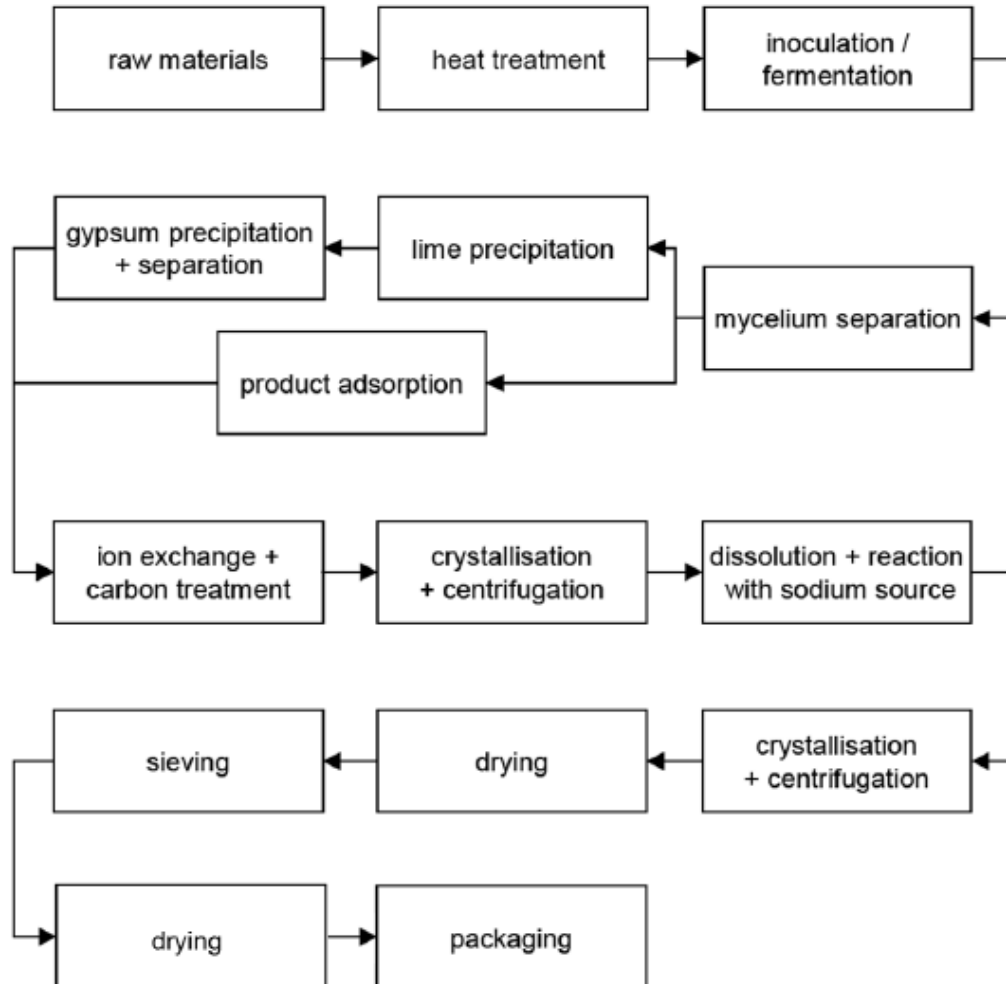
raw materials

heat treatment

inoculation / fermentation

gypsum precipitation + separation

lime precipitation

mycelium separation

product adsorption

ion exchange + carbon treatment

crystallisation + centrifugation

dissolution + reaction with sodium source

sieving

drying

crystallisation + centrifugation

drying

packaging